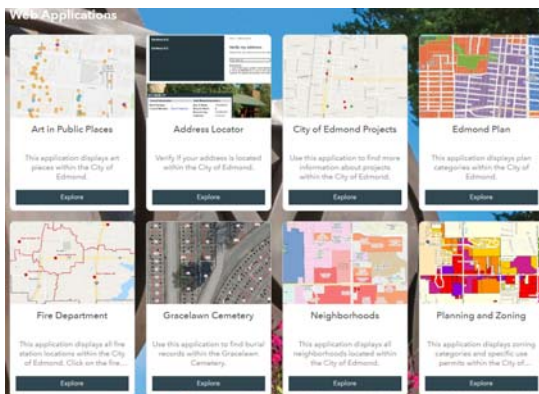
Web Applications

Art in Public Places

This application displays art pieces within the City of Edmond.

Explore

Address Locator

Verify if your address is located within the City of Edmond.

Explore

City of Edmond Projects

Use this application to find more information about projects within the City of Edmond.

Explore

Edmond Plan

This application displays plan categories within the City of Edmond.

Explore

Fire Department

This application displays all fire station locations within the City of Edmond. Click on the fire...

Explore

Gracelawn Cemetery

Use this application to find burial records within the Gracelawn Cemetery.

Explore

Neighborhoods

This application displays all neighborhoods located within the City of Edmond.

Explore

Planning and Zoning

This application displays zoning categories and specific use permits within the City of...

Explore